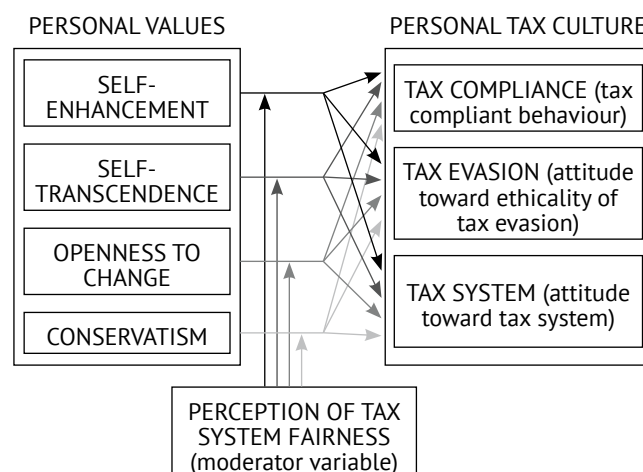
PERSONAL VALUES

SELF-ENHANCEMENT

SELF-TRANSCENDENCE

OPENNESS TO CHANGE

CONSERVATISM

PERSONAL TAX CULTURE

TAX COMPLIANCE (tax compliant behaviour)

TAX EVASION (attitude toward ethicality of tax evasion)

TAX SYSTEM (attitude toward tax system)

PERCEPTION OF TAX SYSTEM FAIRNESS (moderator variable)